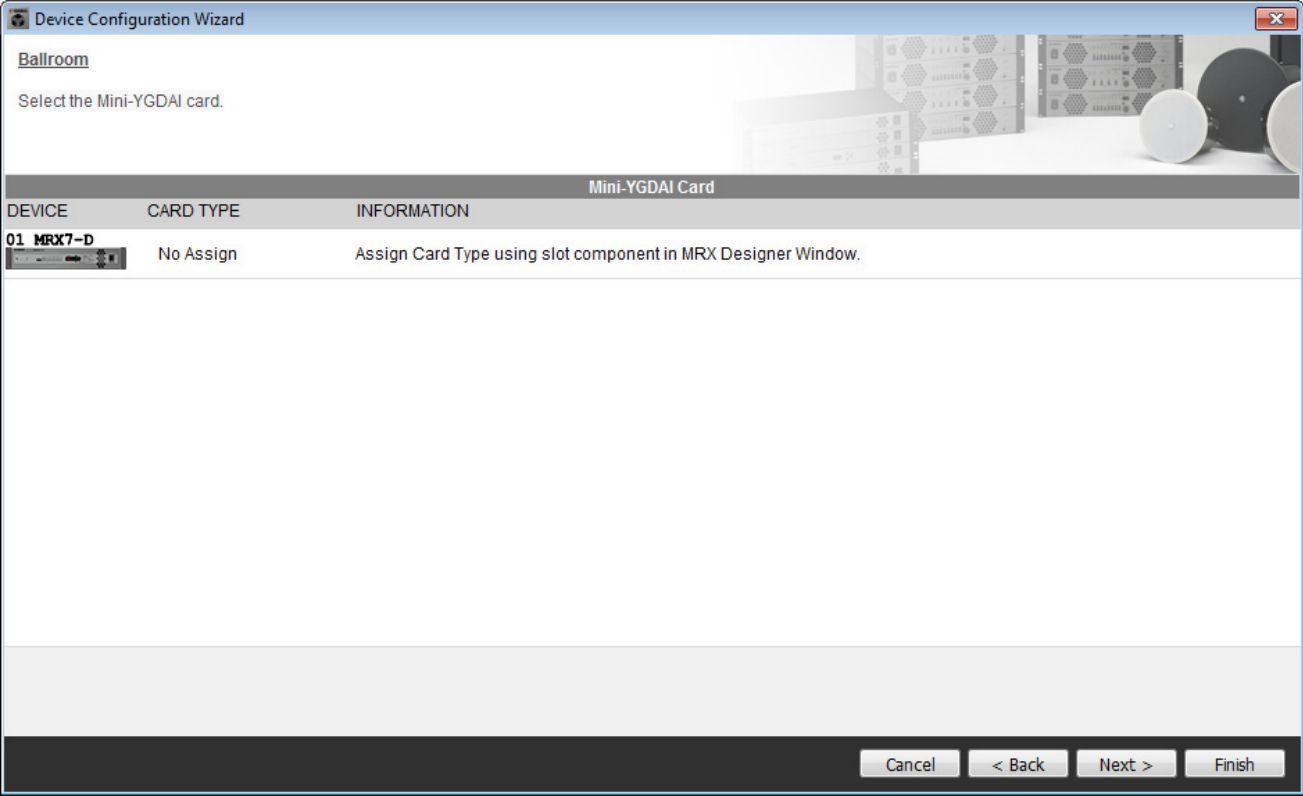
Device Configuration Wizard

Ballroom

Select the Mini-YGDAI card.

| Mini-YGDAI Card | | |
|---|---|---|
| DEVICE | CARD TYPE | INFORMATION |
| 01 MRX7-D | No Assign | Assign Card Type using slot component in MRX Designer Window. |

Cancel
< Back
Next >
Finish